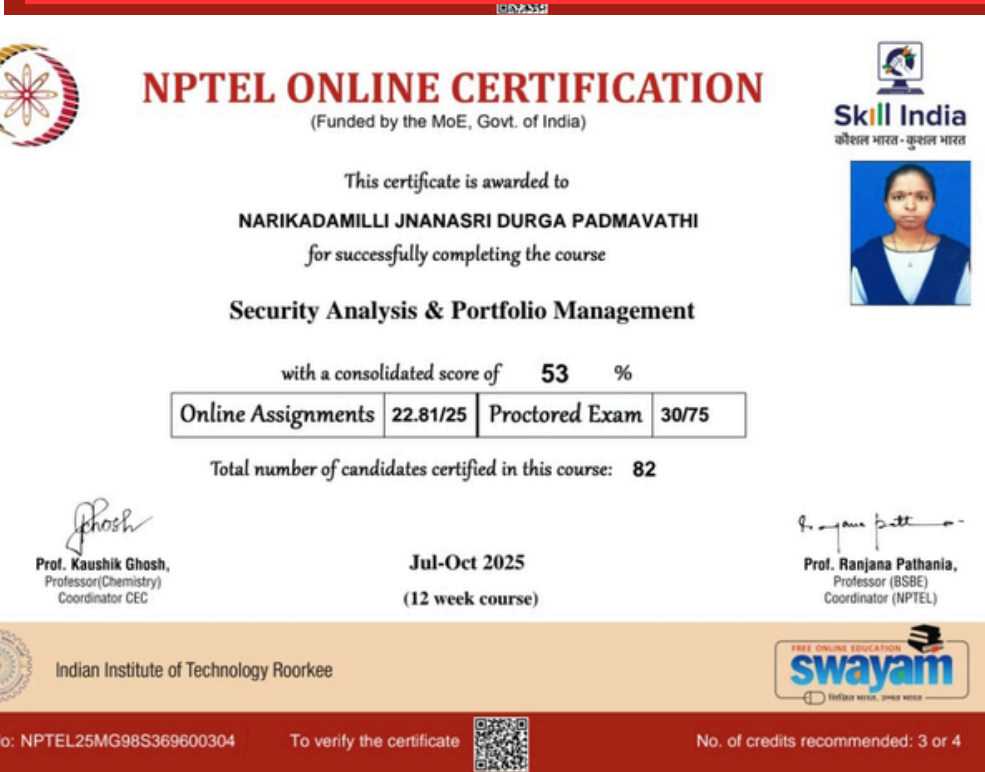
NPTEL ONLINE CERTIFICATION
(Funded by the MoE, Govt. of India)

Skill India
कौशल भारत - कुशल भारत

This certificate is awarded to

NARIKADAMILLI JNANASRI DURGA PADMAVATHI

for successfully completing the course

Security Analysis & Portfolio Management

with a consolidated score of 53 %

| Online Assignments | 22.81/25 | Proctored Exam | 30/75 |
|---|---|---|---|

Total number of candidates certified in this course: 82

Ghosh

Prof. Kaushik Ghosh,
Professor(Chemistry)
Coordinator CEC

Jul-Oct 2025
(12 week course)

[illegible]

Prof. Ranjana Pathania,
Professor (BSBE)
Coordinator (NPTEL)

Indian Institute of Technology Roorkee

FREE ONLINE EDUCATION
swayam
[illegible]

o: NPTEL25MG98S369600304 To verify the certificate No. of credits recommended: 3 or 4